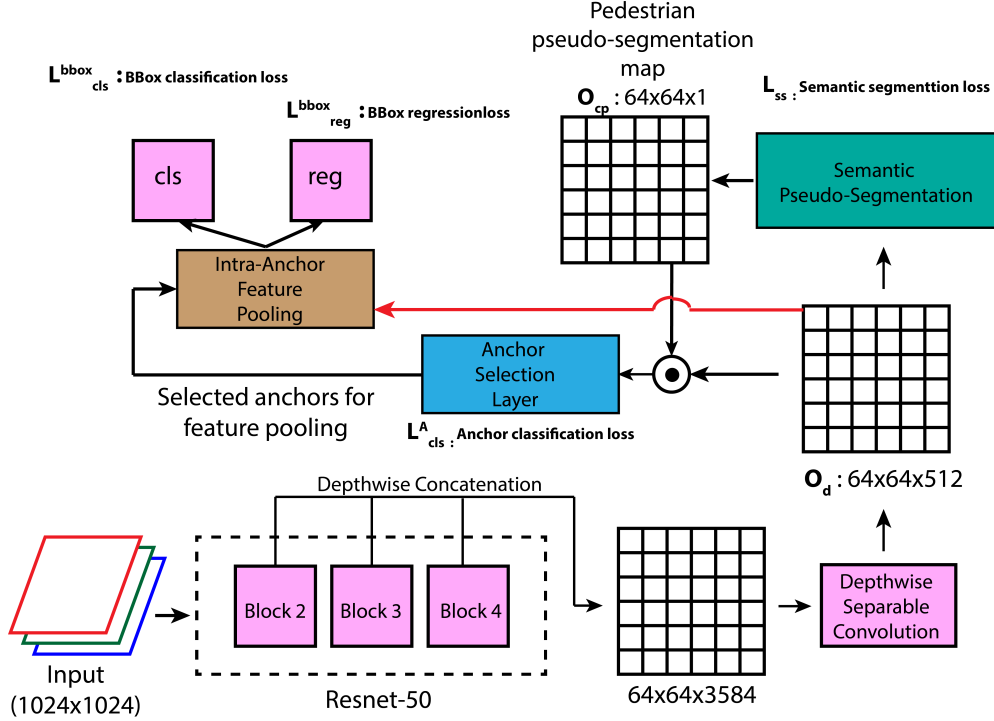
$L^{bbox}_{cls}$ : BBox classification loss

$L^{bbox}_{reg}$ : BBox regressionloss

Pedestrian pseudo-segmentation map

$O_{cp}$ : 64x64x1

$L_{ss}$ : Semantic segmenttion loss

cls

reg

Semantic Pseudo-Segmentation

Intra-Anchor Feature Pooling

Anchor Selection Layer

Selected anchors for feature pooling

$L^{A}_{cls}$ : Anchor classification loss

$O_d$ : 64x64x512

Depthwise Concatenation

Block 2

Block 3

Block 4

Input (1024x1024)

Resnet-50

64x64x3584

Depthwise Separable Convolution